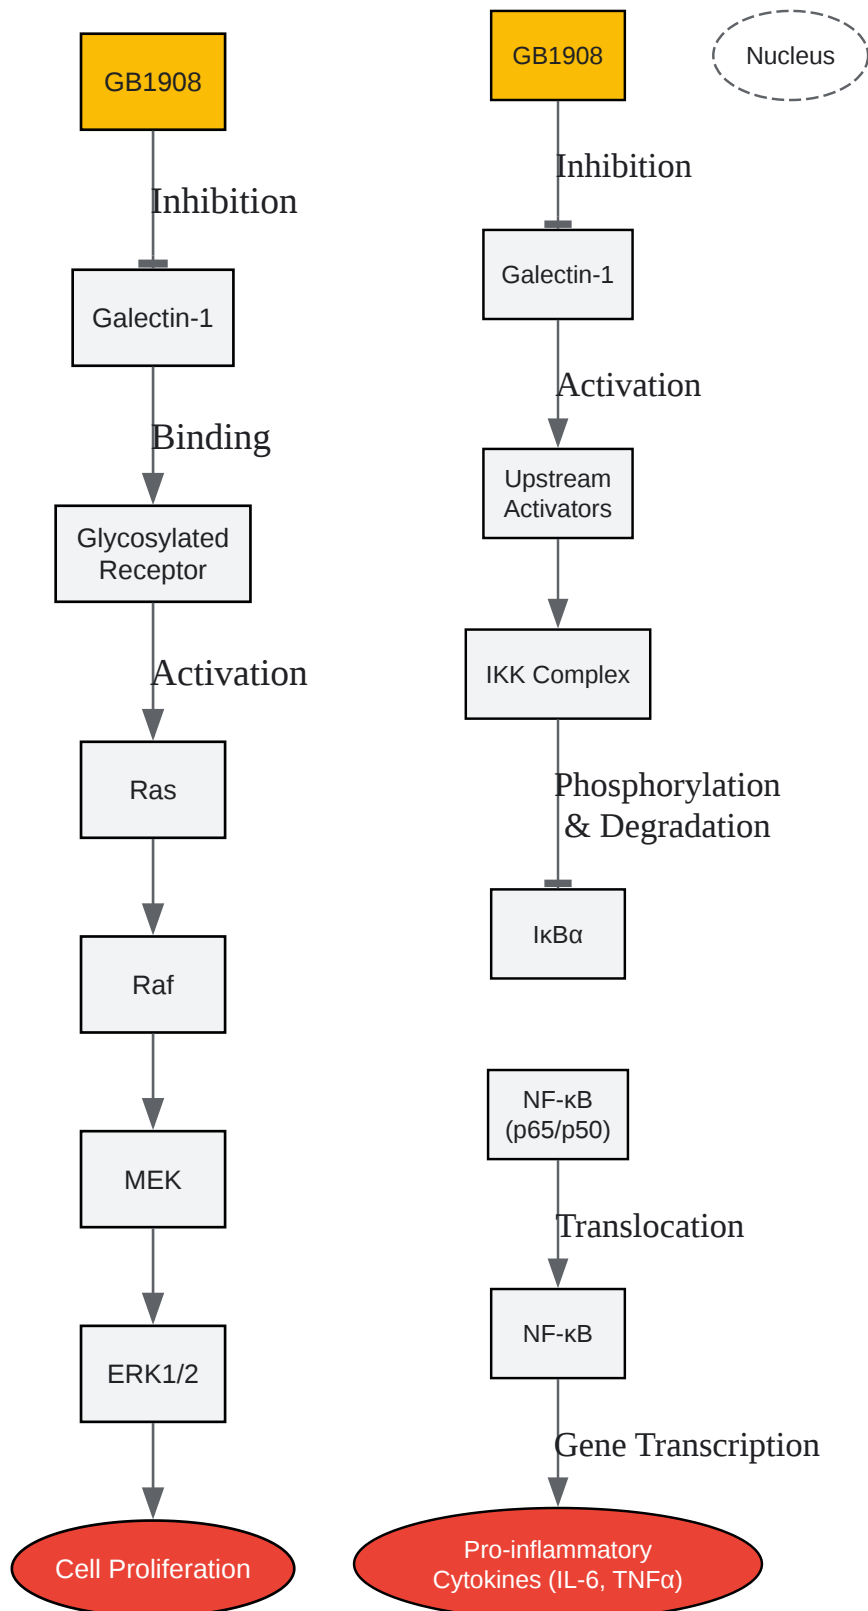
GB1908

Inhibition

Galectin-1

Binding

Glycosylated Receptor

Activation

Ras

Raf

MEK

ERK1/2

Cell Proliferation

GB1908

Nucleus

Inhibition

Galectin-1

Activation

Upstream Activators

IKK Complex

Phosphorylation & Degradation

IκBα

NF-κB (p65/p50)

Translocation

NF-κB

Gene Transcription

Pro-inflammatory Cytokines (IL-6, TNFα)